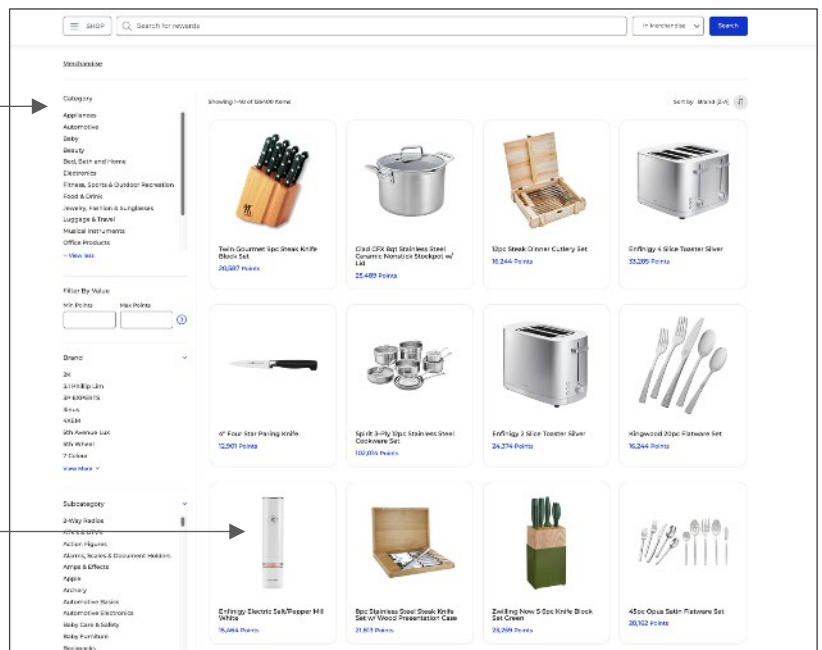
SHOP Search for rewards In Merchandise Search

Merchandise

Category
Appliances
Automotive
Baby
Beauty
Bed, Bath and Home
Electronics
Fitness, Sports & Outdoor Recreation
Food & Drink
Jewelry, Fashion & Sunglasses
Luggage & Travel
Musical Instruments
Office Products
View less

Filter By Value
Min Points Max Points

Brand
2K
3.1 Phillip Lim
3P EXPERTS
6ixus
4KEM
5th Avenue Lux
5th Wheel
7 Colors
View More

Subcategory
2-Way Radios
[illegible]
Action Figures
Alarms, Scales & Document Holders
Amps & Effects
Apple
Archery
Automotive Basics
Automotive Electronics
Baby Care & Safety
Baby Furniture
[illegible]

Showing 1-40 of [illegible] items

Sort by: Brand (Z-A)

Twin Gourmet 9pc Steak Knife Block Set
20,597 Points

Clad CFX 8qt Stainless Steel Ceramic Nonstick Stockpot w/ Lid
25,489 Points

12pc Steak Dinner Cutlery Set
16,244 Points

Enfinigy 4 Slice Toaster Silver
33,285 Points

4" Four Star Paring Knife
12,901 Points

Spirit 3-Ply 10pc Stainless Steel Cookware Set
102,014 Points

Enfinigy 2 Slice Toaster Silver
24,374 Points

Kingwood 20pc Flatware Set
16,244 Points

Enfinigy Electric Salt/Pepper Mill White
15,464 Points

8pc Stainless Steel Steak Knife Set w/ Wood Presentation Case
21,803 Points

Zwilling Now S 6pc Knife Block Set Green
28,269 Points

45pc Opus Satin Flatware Set
28,102 Points